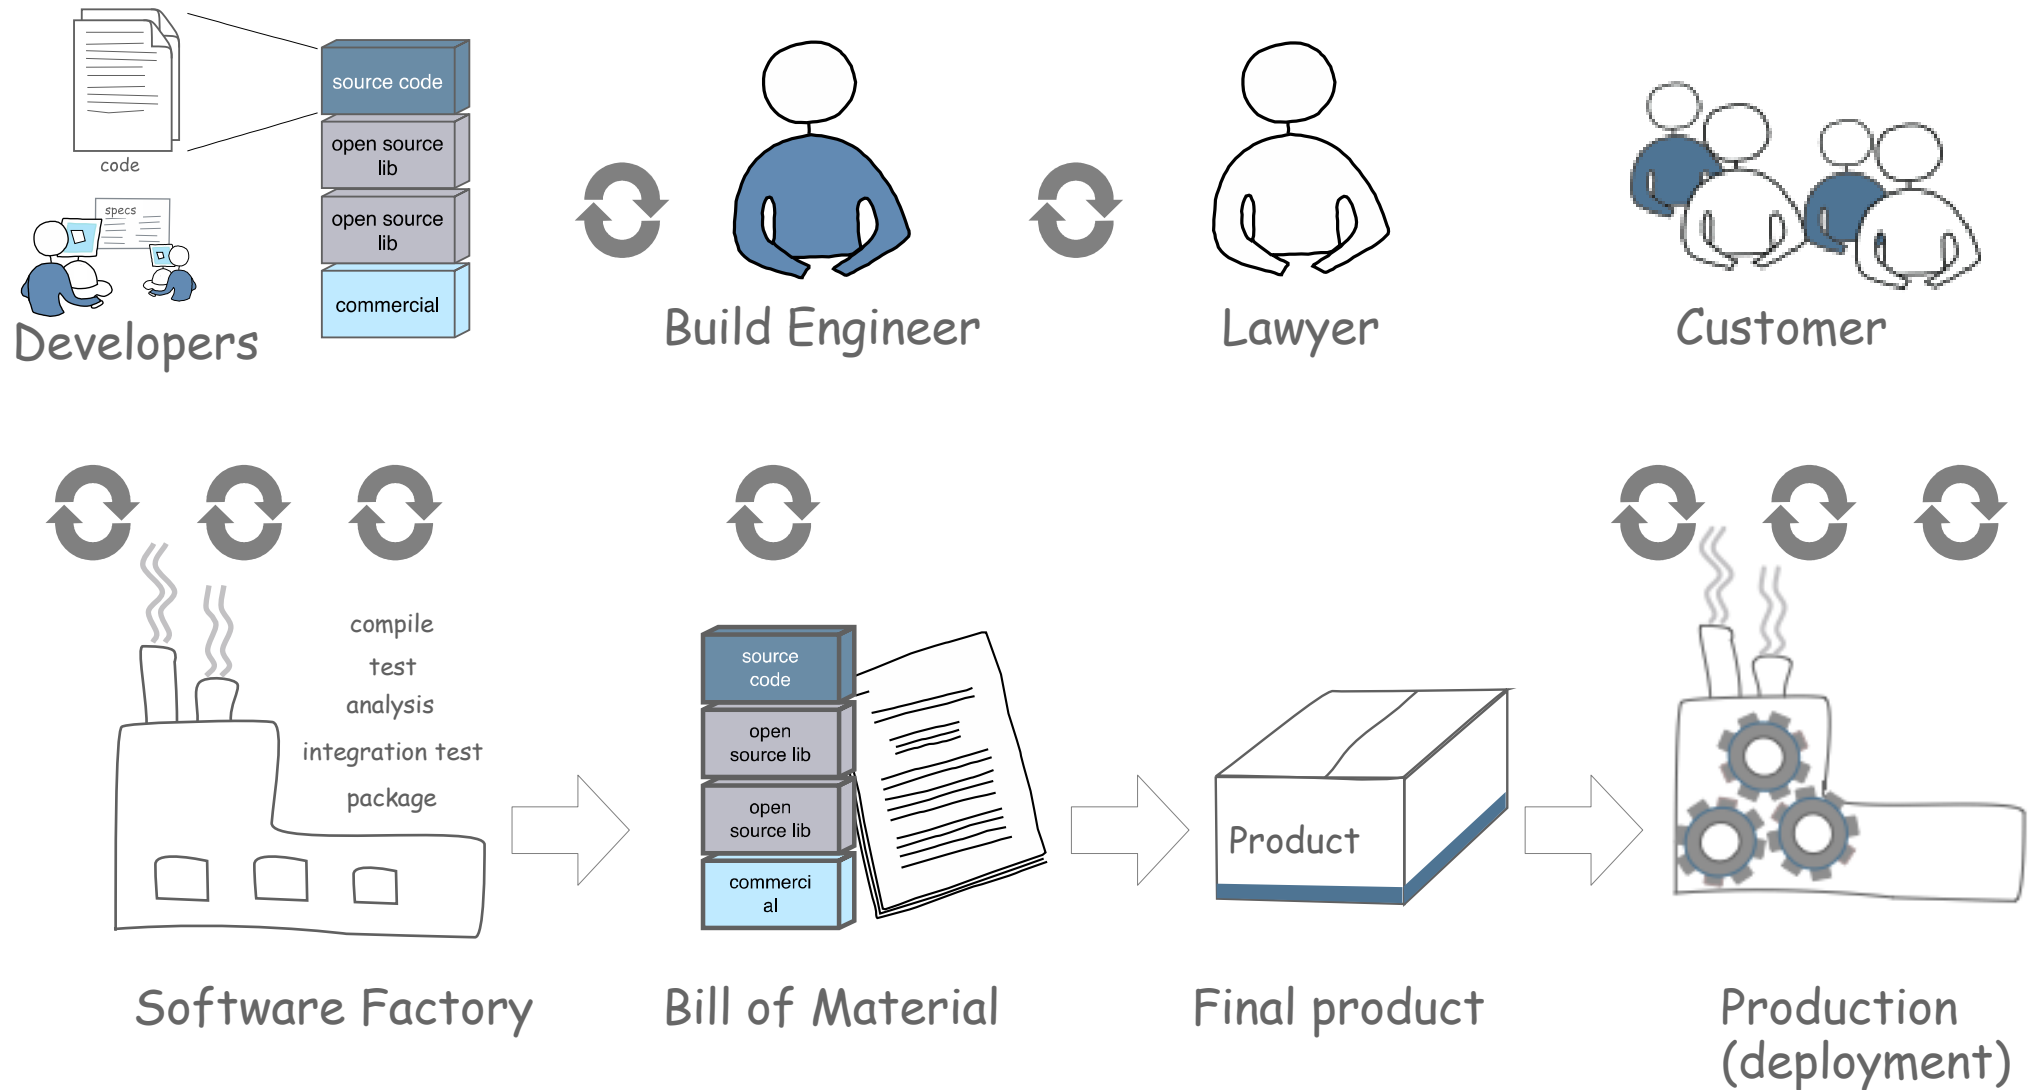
code

specs

source code

open source lib

open source lib

commercial

Developers

Build Engineer

Lawyer

Customer

compile

test

analysis

integration test

package

source code

open source lib

open source lib

commercial

Product

Software Factory

Bill of Material

Final product

Production (deployment)